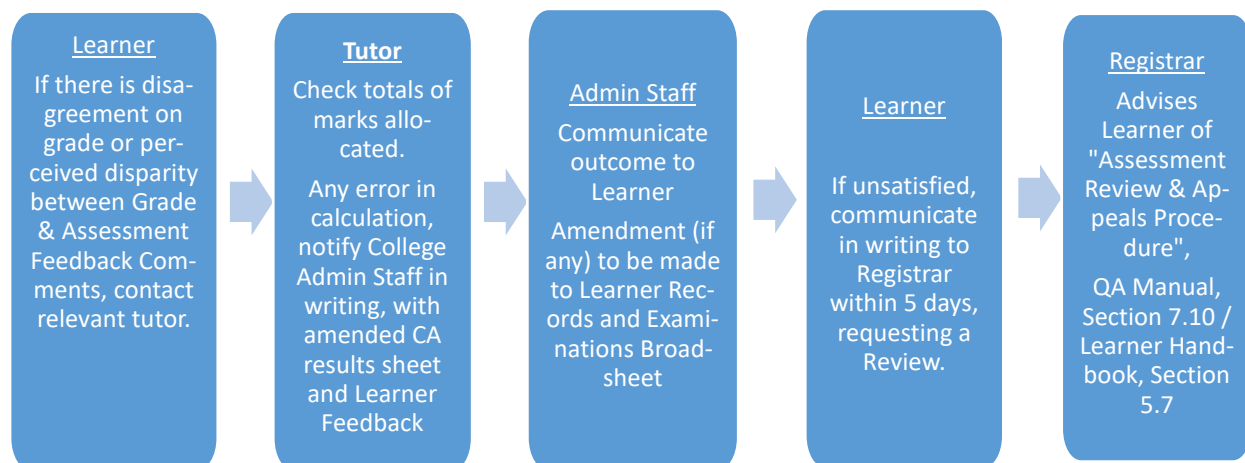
Learner

If there is disagreement on grade or perceived disparity between Grade & Assessment Feedback Comments, contact relevant tutor.

Tutor

Check totals of marks allocated.

Any error in calculation, notify College Admin Staff in writing, with amended CA results sheet and Learner Feedback

Admin Staff

Communicate outcome to Learner

Amendment (if any) to be made to Learner Records and Examinations Broadsheet

Learner

If unsatisfied, communicate in writing to Registrar within 5 days, requesting a Review.

Registrar

Advises Learner of "Assessment Review & Appeals Procedure",

QA Manual, Section 7.10 / Learner Handbook, Section 5.7